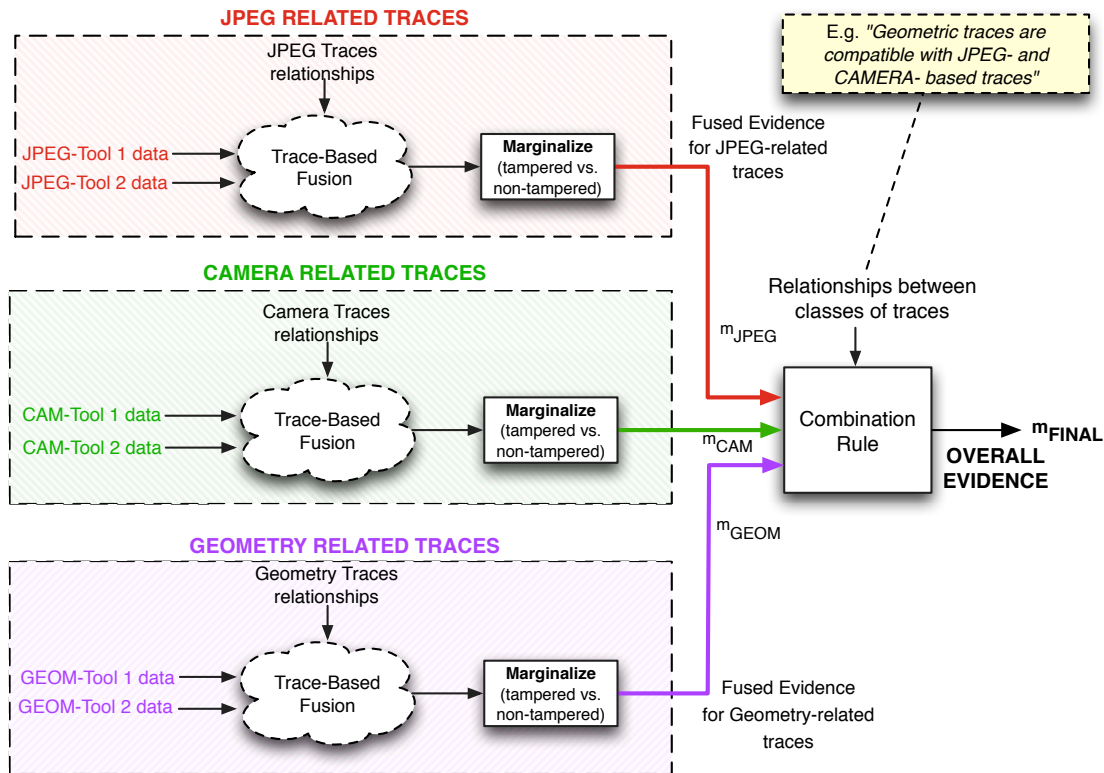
JPEG RELATED TRACES

JPEG Traces relationships

JPEG-Tool 1 data
JPEG-Tool 2 data

Trace-Based Fusion

Marginalize
(tampered vs. non-tampered)

Fused Evidence for JPEG-related traces

E.g. "Geometric traces are compatible with JPEG- and CAMERA- based traces"

CAMERA RELATED TRACES

Camera Traces relationships

CAM-Tool 1 data
CAM-Tool 2 data

Trace-Based Fusion

Marginalize
(tampered vs. non-tampered)

Relationships between classes of traces

$m_{JPEG}$

$m_{CAM}$

Combination Rule

$m_{FINAL}$

OVERALL EVIDENCE

$m_{GEOM}$

GEOMETRY RELATED TRACES

Geometry Traces relationships

GEOM-Tool 1 data
GEOM-Tool 2 data

Trace-Based Fusion

Marginalize
(tampered vs. non-tampered)

Fused Evidence for Geometry-related traces